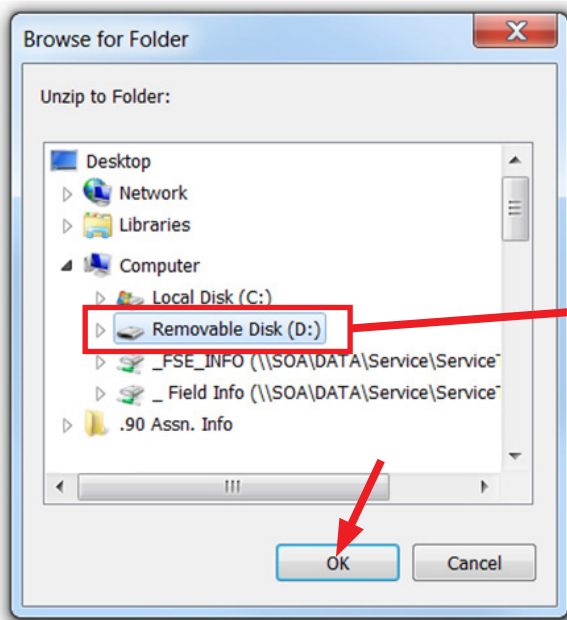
Browse for Folder

Unzip to Folder:

Desktop
Network
Libraries
Computer
Local Disk (C:)
Removable Disk (D:)
_FSE_INFO (\\SOA\DATA\Service\Service
_ Field Info (\\SOA\DATA\Service\Service
.90 Assn. Info

III

OK
Cancel